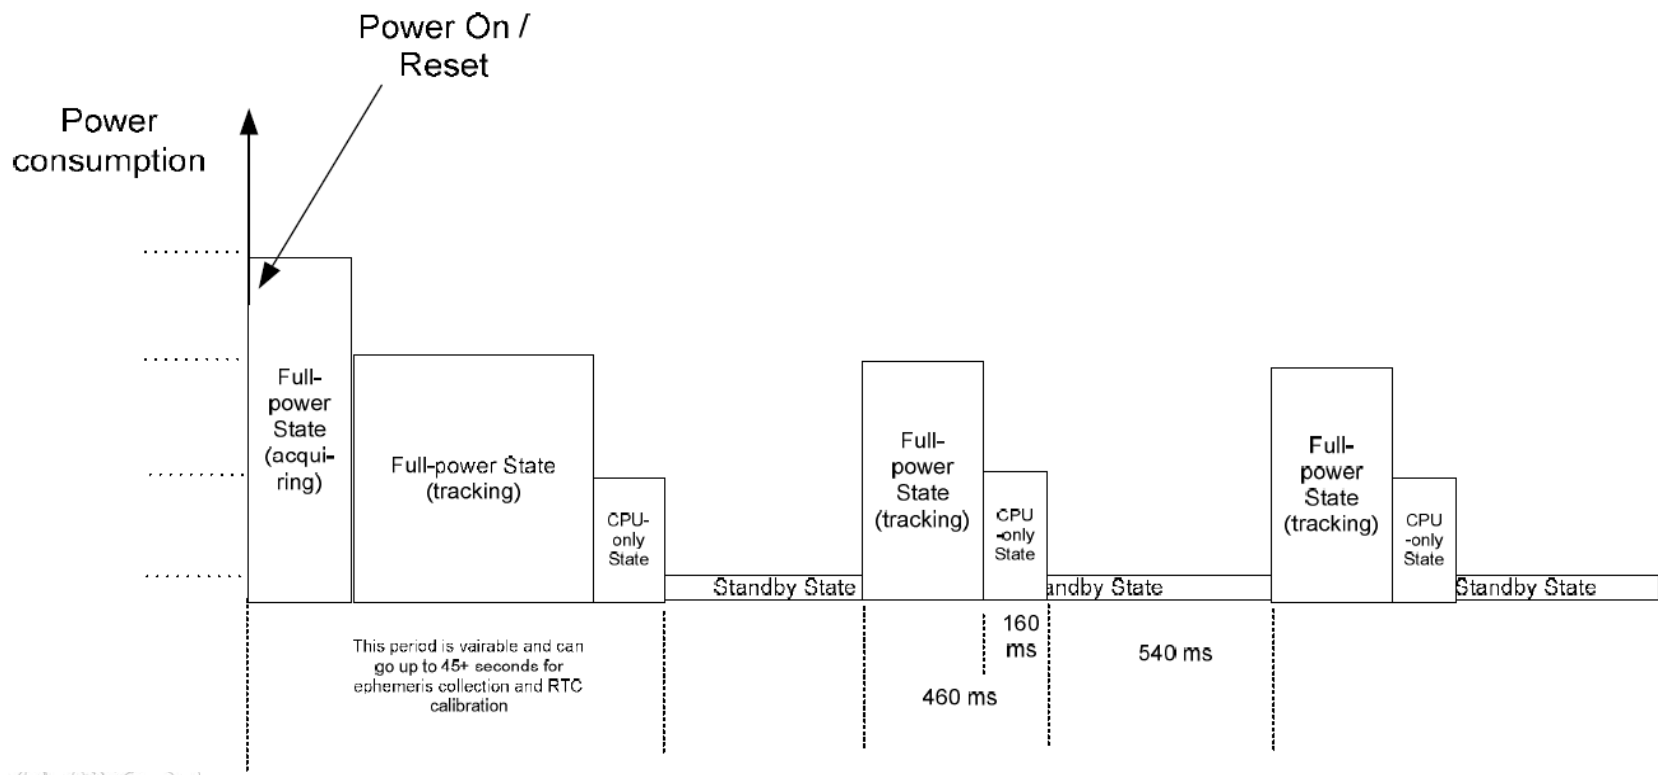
Power On / Reset

Power consumption

Full-power State (acquiring)

Full-power State (tracking)

CPU-only State

Standby State

Full-power State (tracking)

CPU -only State

andby State

Full-power State (tracking)

CPU -only State

Standby State

This period is vairable and can go up to 45+ seconds for ephemeris collection and RTC calibration

160 ms

460 ms

540 ms